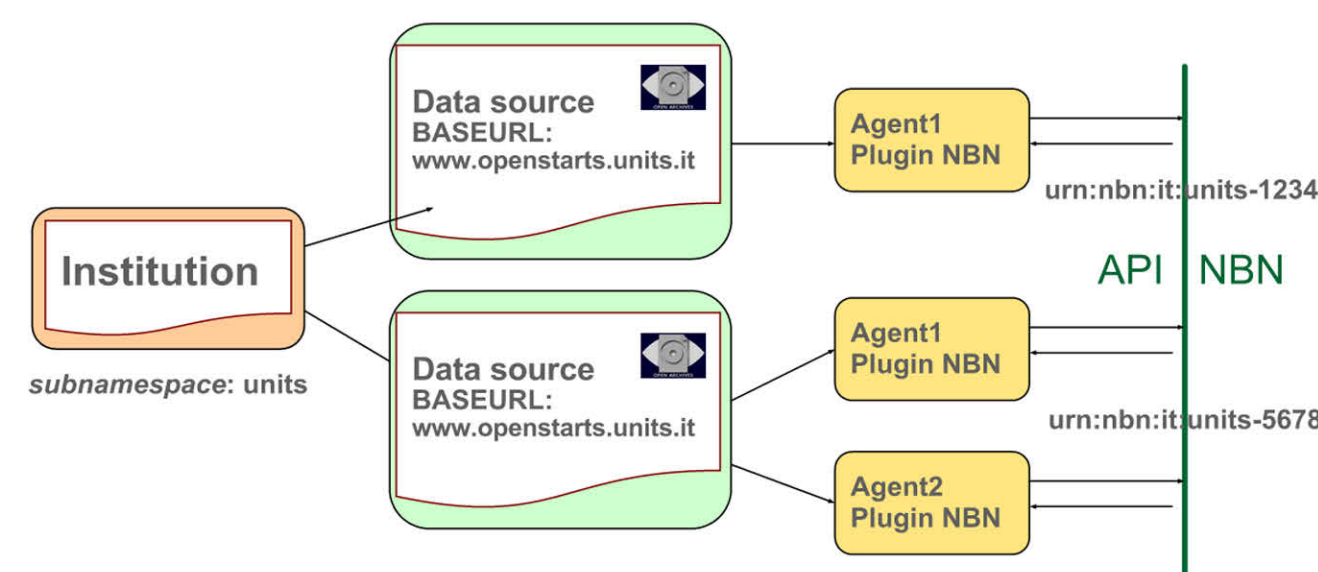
Institution

*subnamespace*: units

Data source
BASEURL:
www.openstarts.units.it

OPEN ARCHIVES

Data source
BASEURL:
www.openstarts.units.it

OPEN ARCHIVES

Agent1
Plugin NBN

Agent1
Plugin NBN

Agent2
Plugin NBN

urn:nbn:it:units-1234

API NBN

urn:nbn:it:units-5678